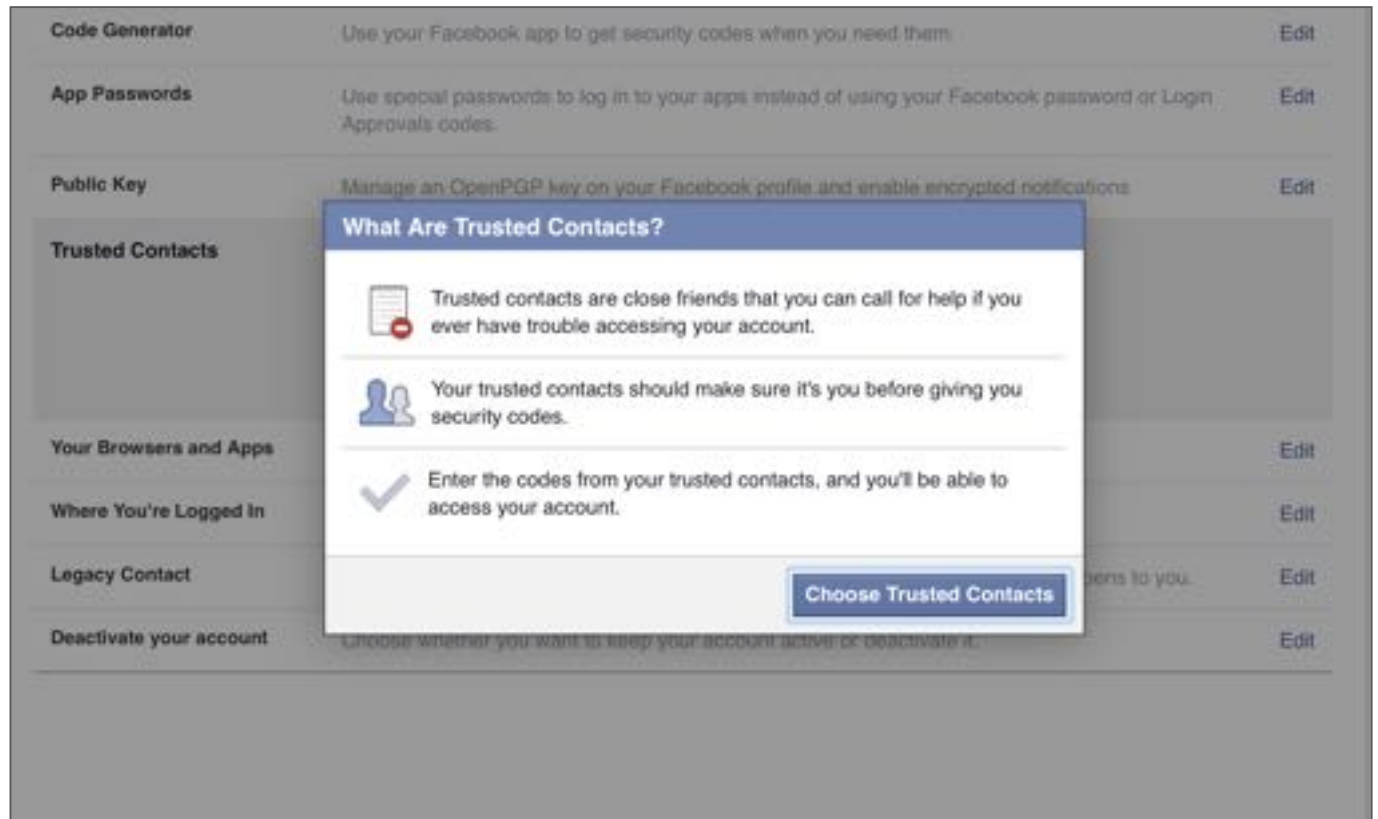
Code Generator
Use your Facebook app to get security codes when you need them.
Edit

App Passwords
Use special passwords to log in to your apps instead of using your Facebook password or Login Approvals codes.
Edit

Public Key
Manage an OpenPGP key on your Facebook profile and enable encrypted notifications
Edit

Trusted Contacts

What Are Trusted Contacts?

Trusted contacts are close friends that you can call for help if you ever have trouble accessing your account.

Your trusted contacts should make sure it's you before giving you security codes.

Enter the codes from your trusted contacts, and you'll be able to access your account.

Choose Trusted Contacts

Your Browsers and Apps
Edit

Where You're Logged In
Edit

Legacy Contact
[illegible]pens to you.
Edit

Deactivate your account
Choose whether you want to keep your account active or deactivate it.
Edit